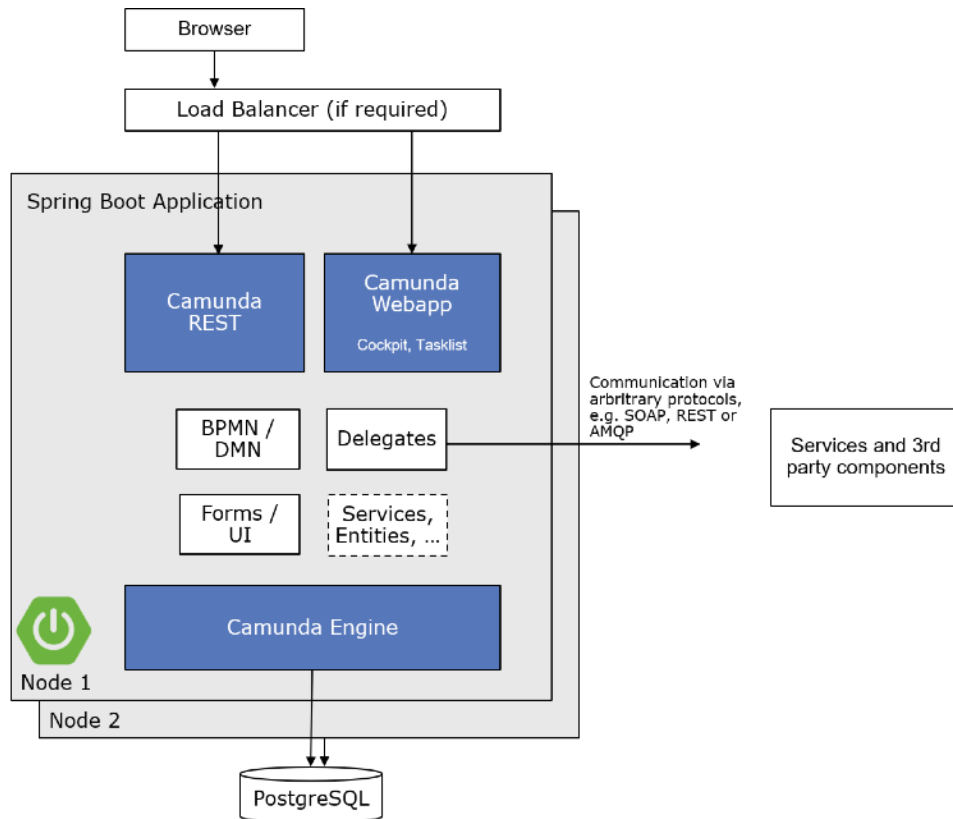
Browser

Load Balancer (if required)

Spring Boot Application

Camunda REST

Camunda Webapp

Cockpit, Tasklist

BPMN / DMN

Delegates

Communication via arbritrary protocols, e.g. SOAP, REST or AMQP

Services and 3rd party components

Forms / UI

Services, Entities, ...

Camunda Engine

Node 1

Node 2

PostgreSQL